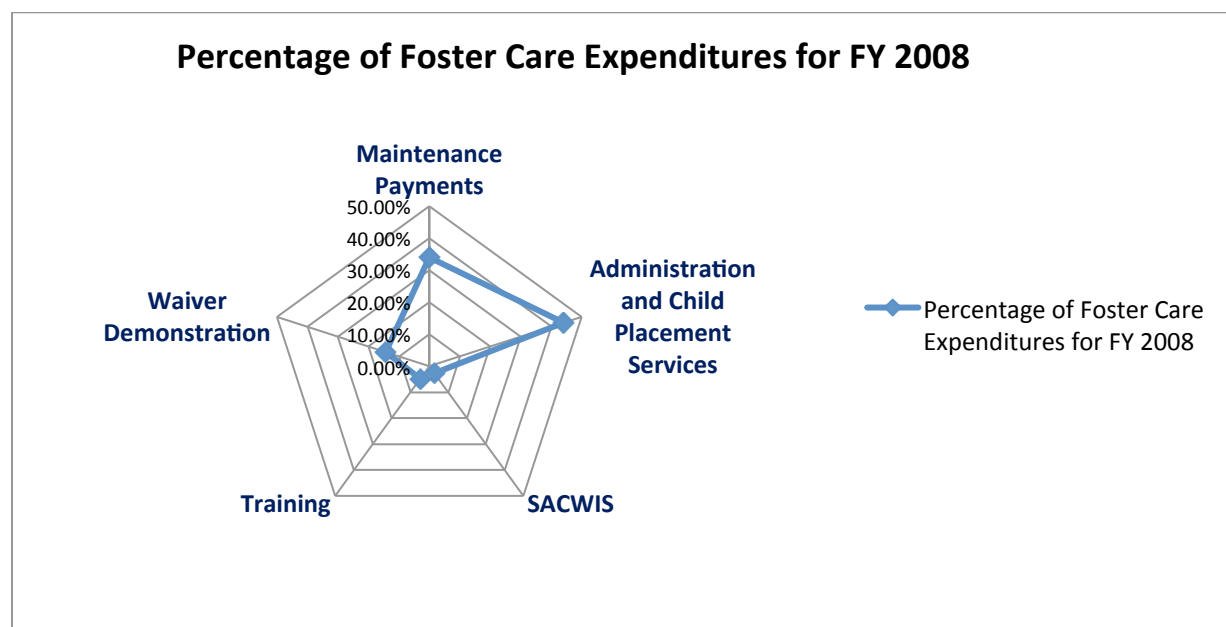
Percentage of Foster Care Expenditures for FY 2008

Maintenance Payments

50.00%
40.00%
30.00%
20.00%
10.00%
0.00%

Administration and Child Placement Services

Waiver Demonstration

Training

SACWIS

Percentage of Foster Care Expenditures for FY 2008